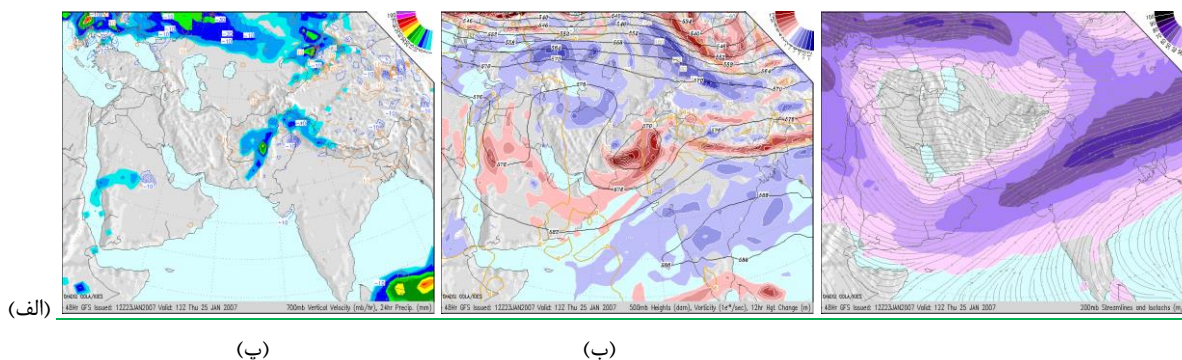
48hr GFS Issued: 12Z23JAN2007 Valid: 12Z Thu 25 JAN 2007 700mb Vertical Velocity (mb/hr), 24hr Precip. (mm)

48hr GFS Issued: 12Z23JAN2007 Valid: 12Z Thu 25 JAN 2007 500mb Heights (dam), Vorticity (1e-5/sec), 12hr Hgt Change (m)

48hr GFS Issued: 12Z23JAN2007 Valid: 12Z Thu 25 JAN 2007 200mb Streamlines and Isotachs (m

(الف)

(پ)

(ب)